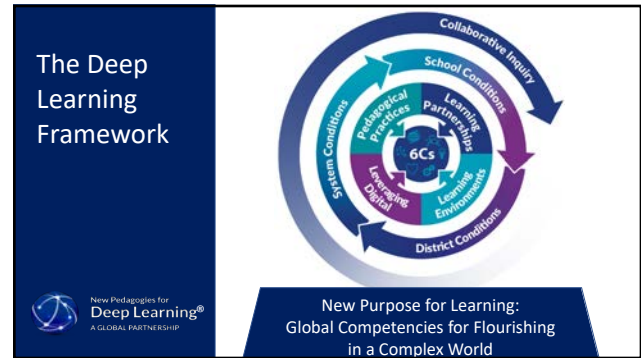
The Deep Learning Framework

Collaborative Inquiry
School Conditions
District Conditions
System Conditions
Pedagogical Practices
Learning Partnerships
Learning Environments
Leveraging Digital
6Cs

New Pedagogies for
Deep Learning®
A GLOBAL PARTNERSHIP

New Purpose for Learning:
Global Competencies for Flourishing in a Complex World